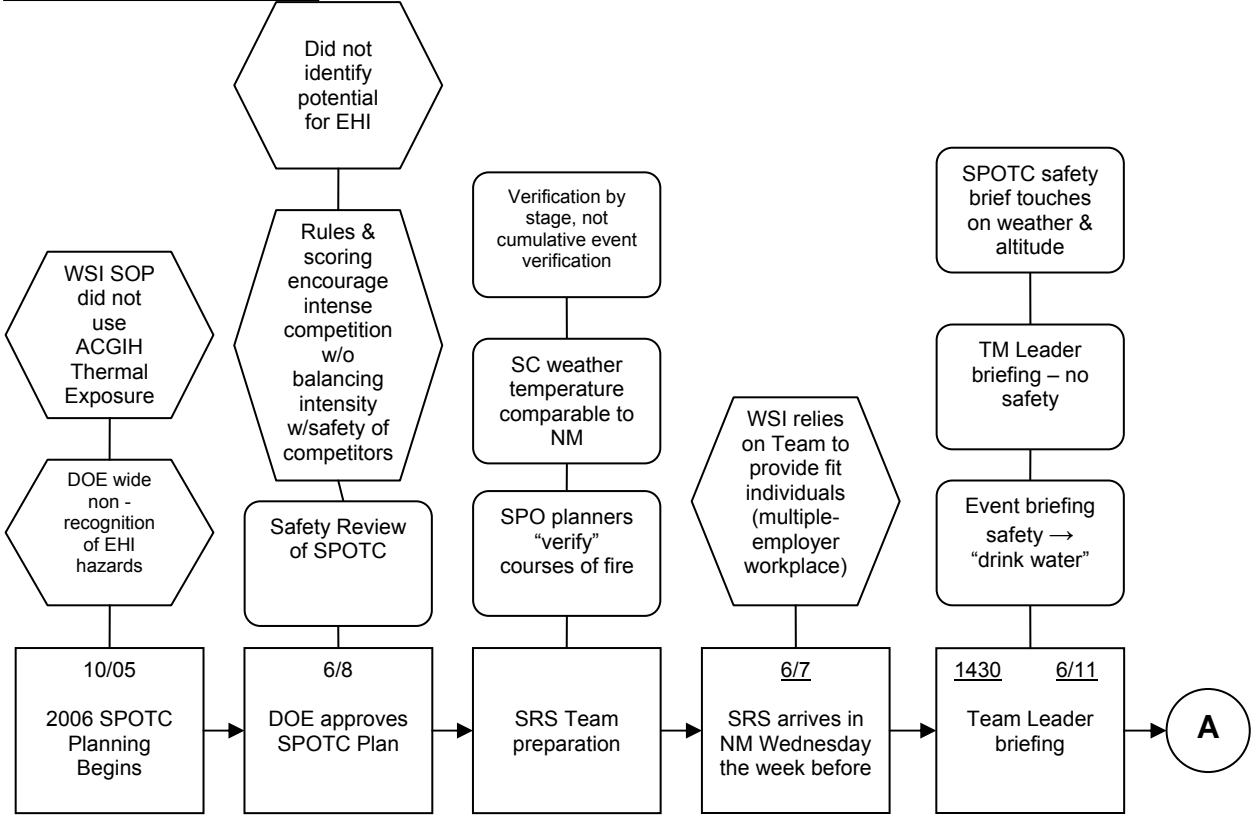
Did not identify potential for EHI

Rules & scoring encourage intense competition w/o balancing intensity w/safety of competitors

Safety Review of SPOTC

6/8

DOE approves SPOTC Plan

WSI SOP did not use ACGIH Thermal Exposure

DOE wide non - recognition of EHI hazards

10/05

2006 SPOTC Planning Begins

Verification by stage, not cumulative event verification

SC weather temperature comparable to NM

SPO planners "verify" courses of fire

SRS Team preparation

WSI relies on Team to provide fit individuals (multiple-employer workplace)

6/7

SRS arrives in NM Wednesday the week before

SPOTC safety brief touches on weather & altitude

TM Leader briefing – no safety

Event briefing safety → "drink water"

1430 6/11

Team Leader briefing

A